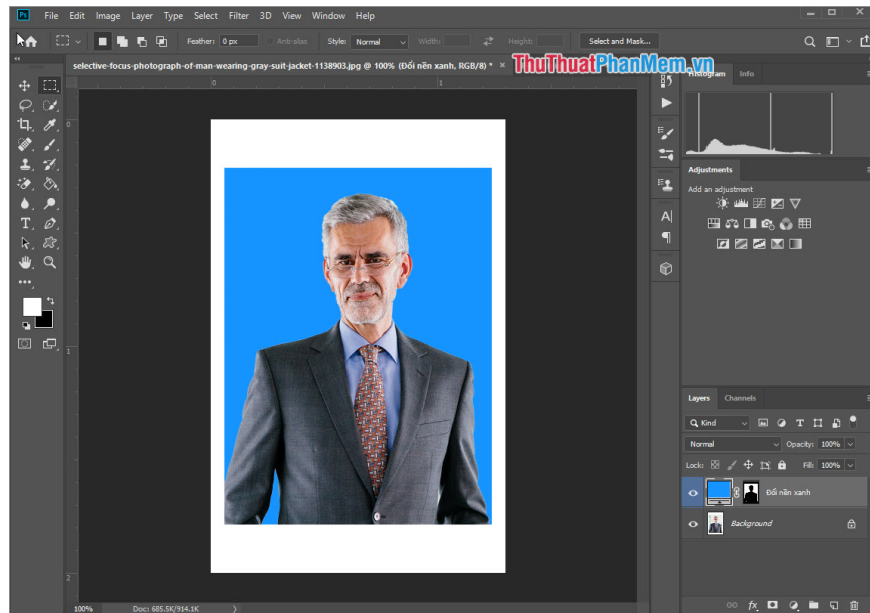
Ps File Edit Image Layer Type Select Filter 3D View Window Help

Feather: 0 px Anti-alias Style: Normal Width: Height: Select and Mask...

selective-focus-photograph-of-man-wearing-gray-suit-jacket-1138903.jpg @ 100% (Đổi nền xanh, RGB/8) *

ThuThuatPhanMem.vn

Histogram Info

Adjustments

Add an adjustment

Layers Channels

Kind

Normal Opacity: 100%

Lock: Fill: 100%

Đổi nền xanh

Background

100% Doc: 685.5K/914.1K